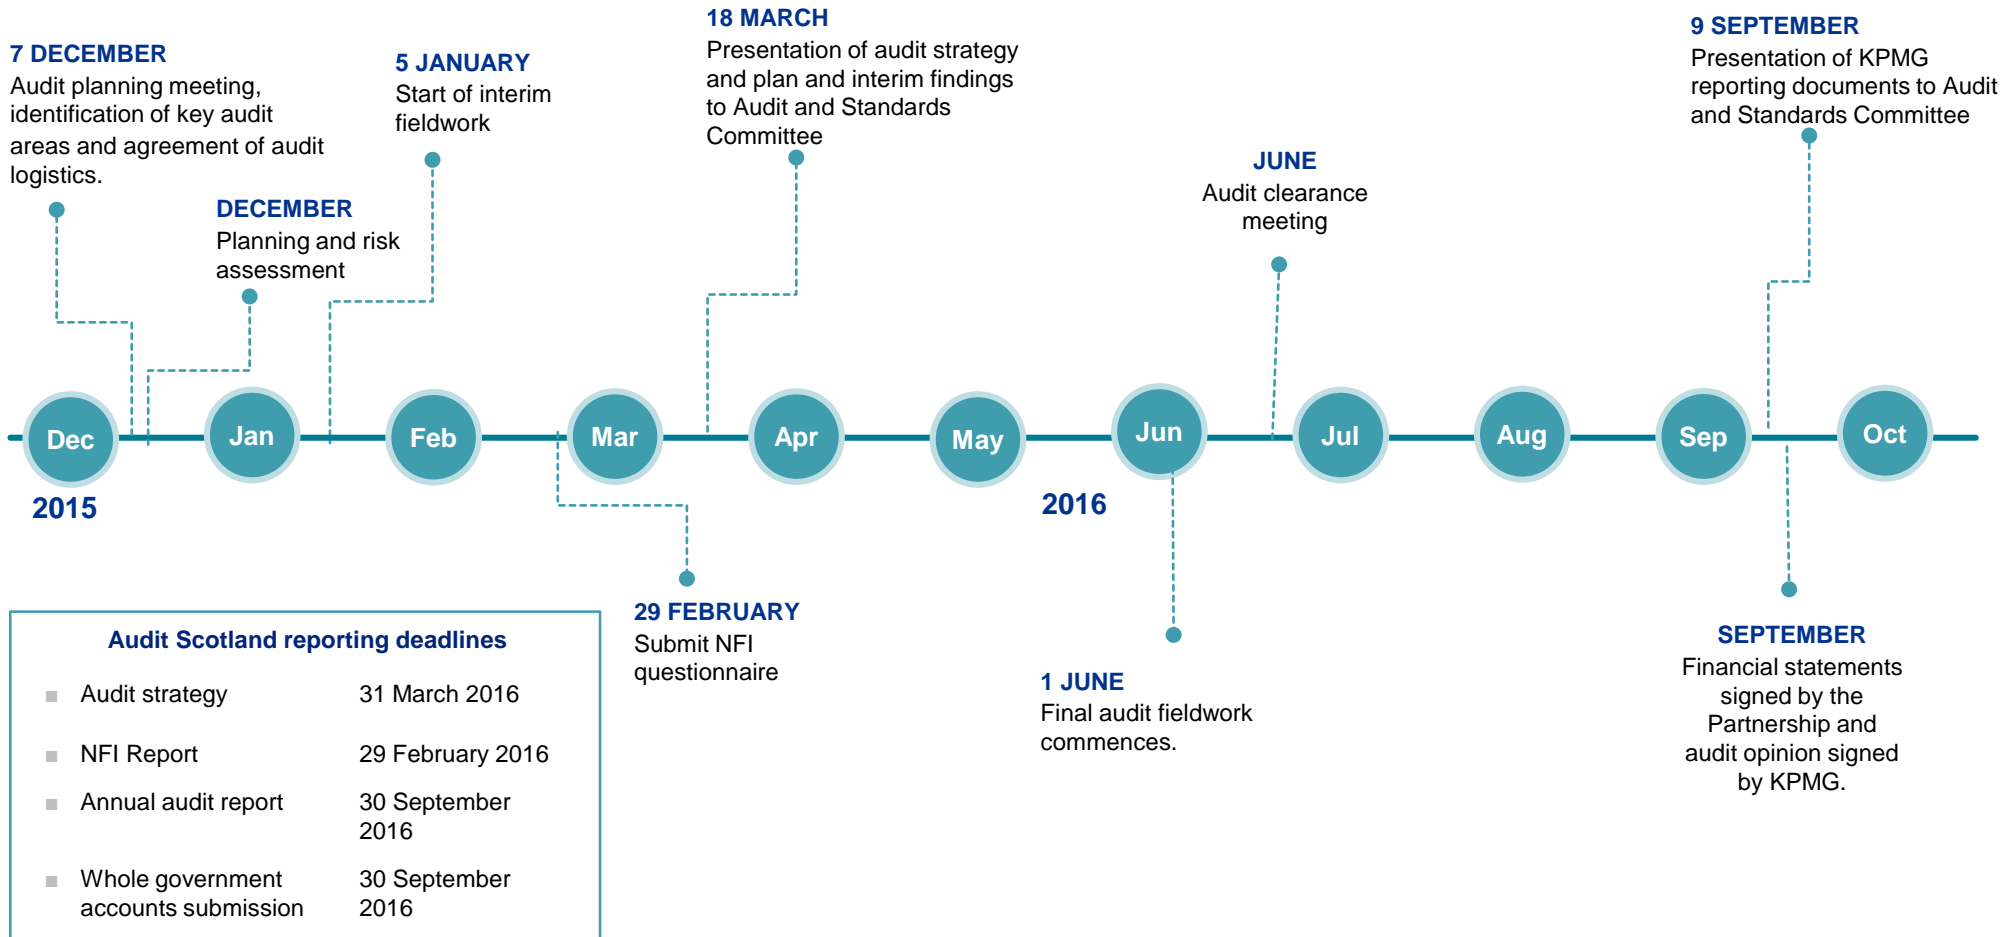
7 DECEMBER
Audit planning meeting, identification of key audit areas and agreement of audit logistics.

DECEMBER
Planning and risk assessment

5 JANUARY
Start of interim fieldwork

18 MARCH
Presentation of audit strategy and plan and interim findings to Audit and Standards Committee

JUNE
Audit clearance meeting

9 SEPTEMBER
Presentation of KPMG reporting documents to Audit and Standards Committee

Dec Jan Feb Mar Apr May Jun Jul Aug Sep Oct

2015

2016

29 FEBRUARY
Submit NFI questionnaire

1 JUNE
Final audit fieldwork commences.

SEPTEMBER
Financial statements signed by the Partnership and audit opinion signed by KPMG.

Audit Scotland reporting deadlines

| | |
|---|---|
| Audit strategy | 31 March 2016 |
| NFI Report | 29 February 2016 |
| Annual audit report | 30 September 2016 |
| Whole government accounts submission | 30 September 2016 |